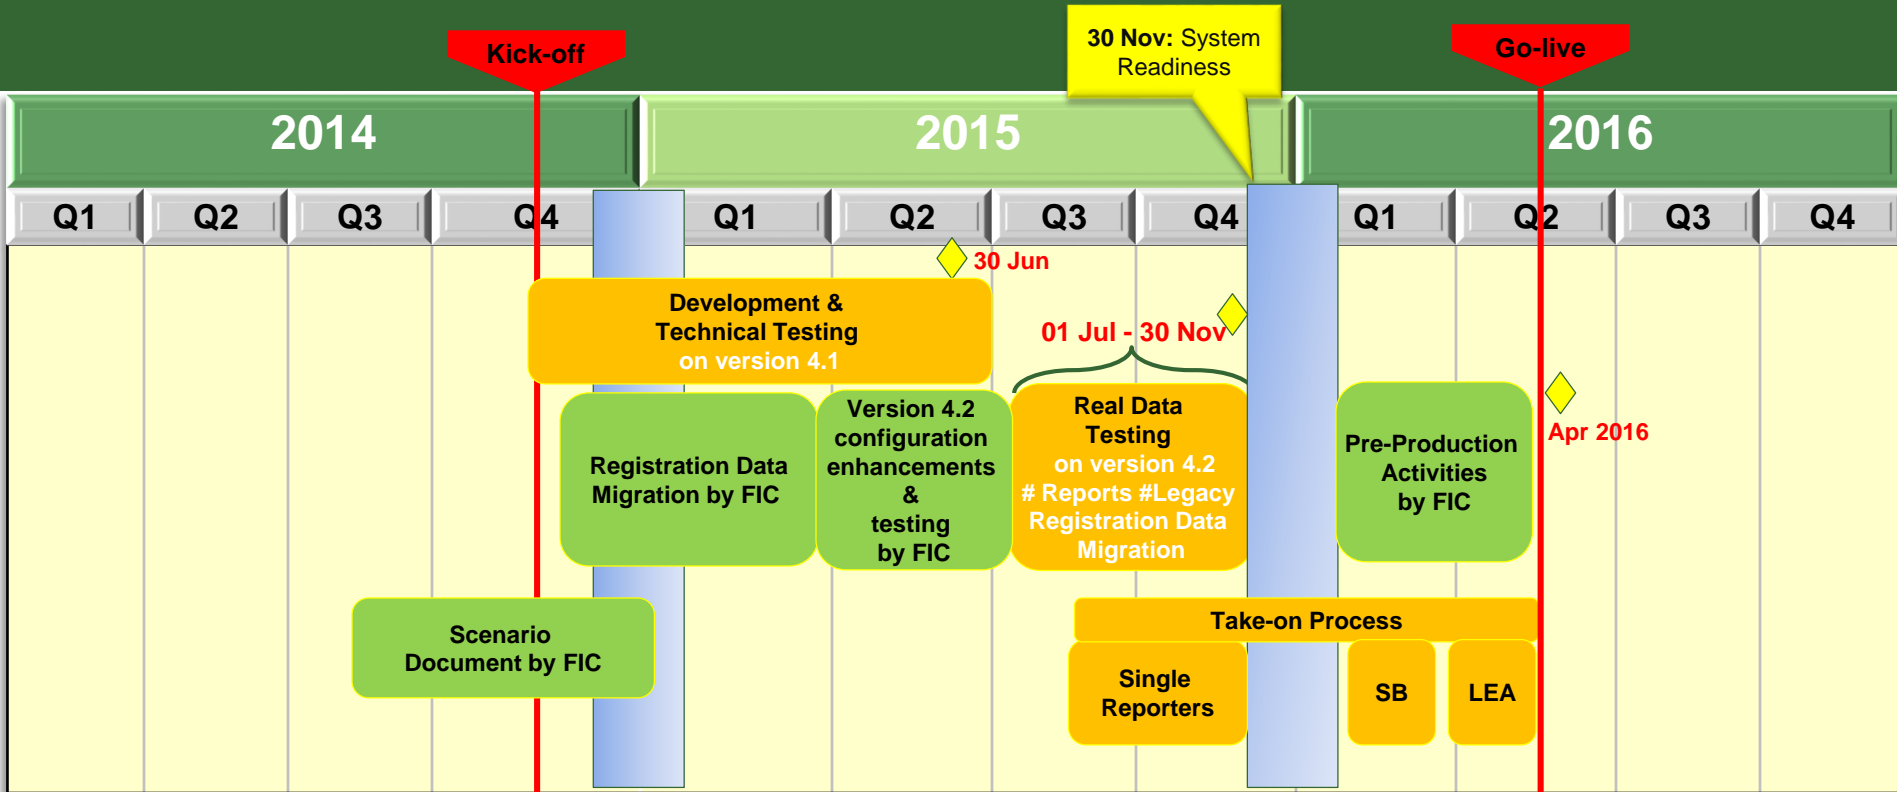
Kick-off

30 Nov: System Readiness

Go-live

2014

2015

2016

Q1 Q2 Q3 Q4 Q1 Q2 Q3 Q4 Q1 Q2 Q3 Q4

30 Jun

Development & Technical Testing on version 4.1

01 Jul - 30 Nov

Registration Data Migration by FIC

Version 4.2 configuration enhancements & testing by FIC

Real Data Testing on version 4.2 # Reports #Legacy Registration Data Migration

Pre-Production Activities by FIC

Apr 2016

Scenario Document by FIC

Take-on Process

Single Reporters

SB

LEA